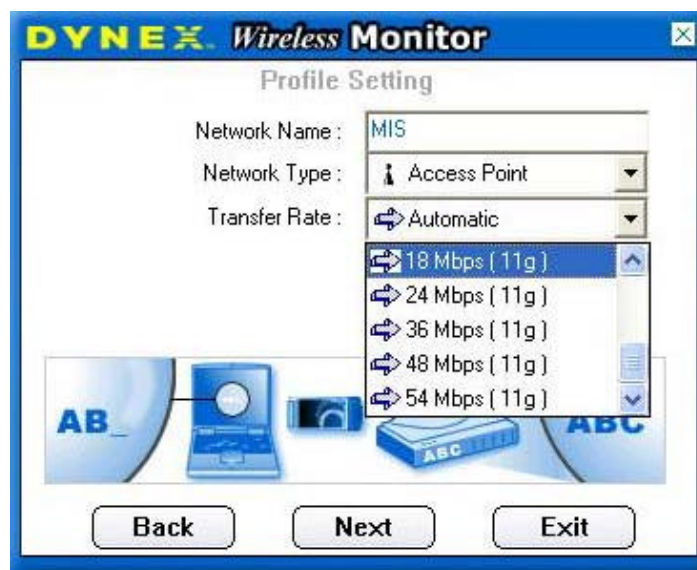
DYNEX. Wireless Monitor

Profile Setting

Network Name : MIS

Network Type : Access Point

Transfer Rate : Automatic

18 Mbps ( 11g )
24 Mbps ( 11g )
36 Mbps ( 11g )
48 Mbps ( 11g )
54 Mbps ( 11g )

AB_

ABC

ABC

Back Next Exit